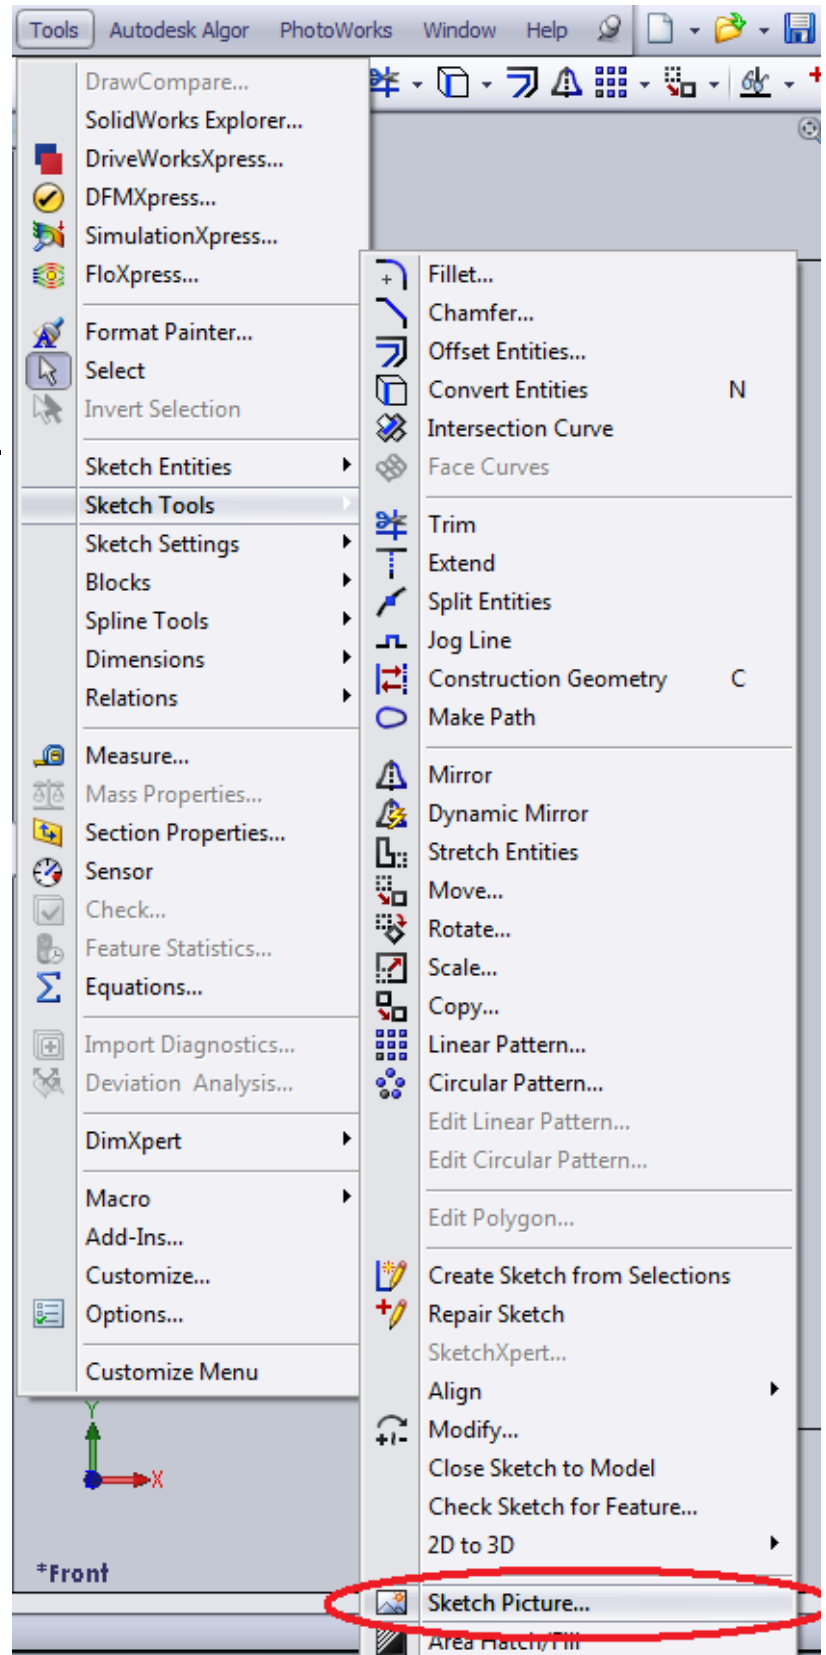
Tools Autodesk Algor PhotoWorks Window Help

DrawCompare...
SolidWorks Explorer...
DriveWorksXpress...
DFMXpress...
SimulationXpress...
FloXpress...

Format Painter...
Select
Invert Selection

Sketch Entities
Sketch Tools
Sketch Settings
Blocks
Spline Tools
Dimensions
Relations

Measure...
Mass Properties...
Section Properties...
Sensor
Check...
Feature Statistics...
Equations...

Import Diagnostics...
Deviation Analysis...

DimXpert

Macro
Add-Ins...
Customize...
Options...

Customize Menu

Fillet...
Chamfer...
Offset Entities...
Convert Entities N
Intersection Curve
Face Curves

Trim
Extend
Split Entities
Jog Line
Construction Geometry C
Make Path

Mirror
Dynamic Mirror
Stretch Entities
Move...
Rotate...
Scale...
Copy...
Linear Pattern...
Circular Pattern...
Edit Linear Pattern...
Edit Circular Pattern...

Edit Polygon...

Create Sketch from Selections
Repair Sketch
SketchXpert...
Align
Modify...
Close Sketch to Model
Check Sketch for Feature...
2D to 3D

Sketch Picture...
Area Hatch/Fill

Y
X
*Front